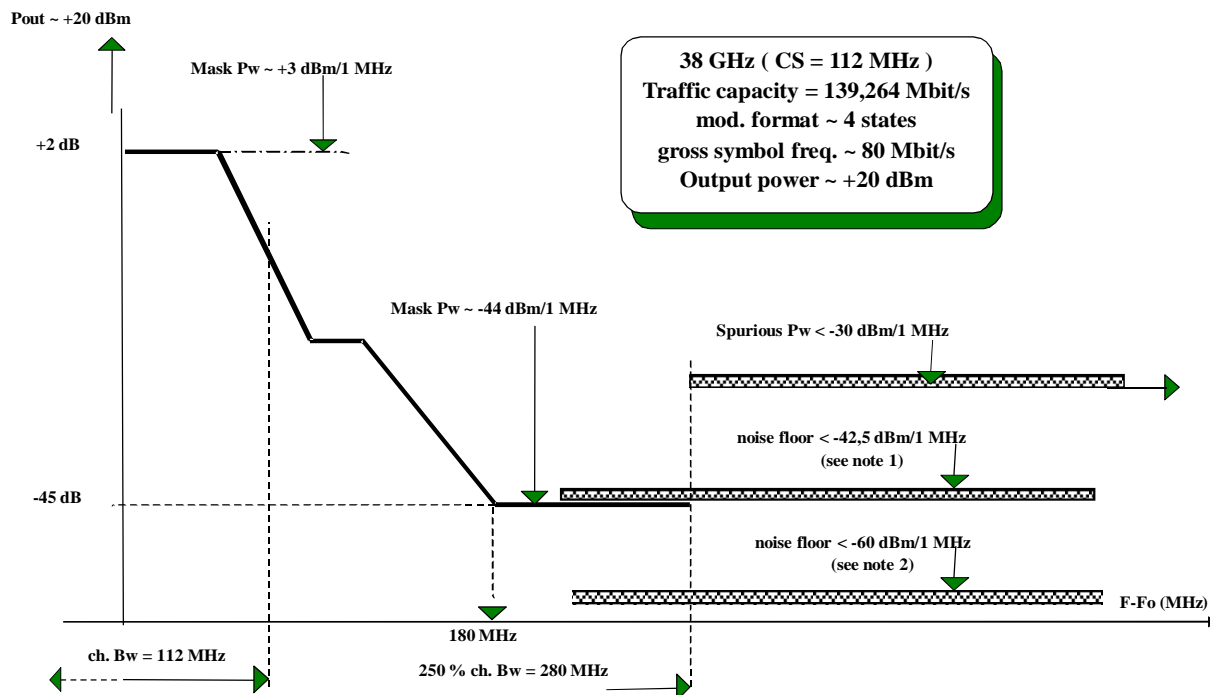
Pout ~ +20 dBm

Mask Pw ~ +3 dBm/1 MHz

38 GHz ( CS = 112 MHz )
Traffic capacity = 139,264 Mbit/s
mod. format ~ 4 states
gross symbol freq. ~ 80 Mbit/s
Output power ~ +20 dBm

+2 dB

Mask Pw ~ -44 dBm/1 MHz

Spurious Pw < -30 dBm/1 MHz

noise floor < -42,5 dBm/1 MHz
(see note 1)

-45 dB

noise floor < -60 dBm/1 MHz
(see note 2)

F-Fo (MHz)

180 MHz

ch. Bw = 112 MHz

250 % ch. Bw = 280 MHz